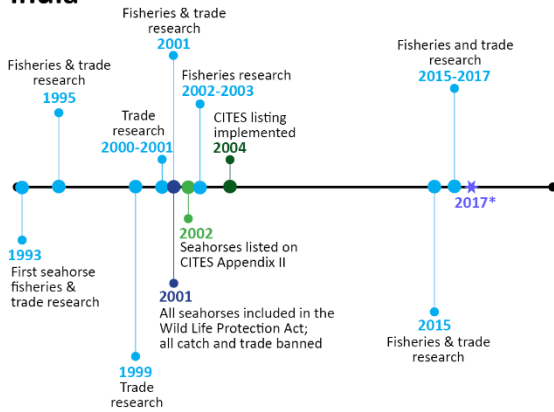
India

Fisheries & trade research
1995

Trade research
2000-2001

Fisheries & trade research
2001

Fisheries research
2002-2003

CITES listing implemented
2004

Fisheries and trade research
2015-2017

1993
First seahorse fisheries & trade research

1999
Trade research

2002
Seahorses listed on CITES Appendix II

2001
All seahorses included in the Wild Life Protection Act; all catch and trade banned

2015
Fisheries & trade research

2017*